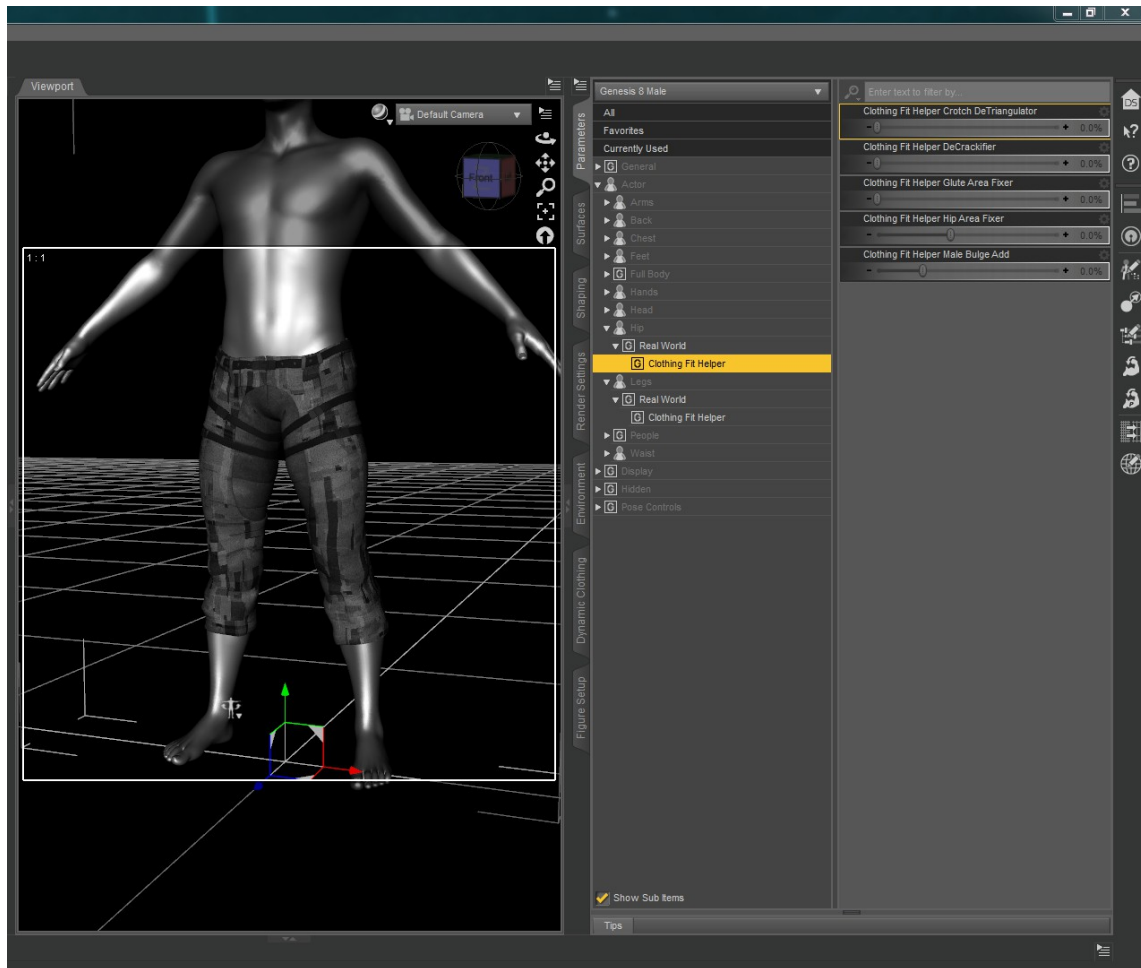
Viewport

Default Camera

Front

1 : 1

Parameters

Surfaces

Shaping

Render Settings

Environment

Dynamic Clothing

Figure Setup

Genesis 8 Male

All

Favorites

Currently Used

General

Actor

Arms

Back

Chest

Feet

Full Body

Hands

Head

Hip

Real World

Clothing Fit Helper

Legs

Real World

Clothing Fit Helper

People

Waist

Display

Hidden

Pose Controls

Show Sub Items

Tips

Enter text to filter by...

Clothing Fit Helper Crotch DeTriangulator

0.0%

Clothing Fit Helper DeCrackifier

0.0%

Clothing Fit Helper Glute Area Fixer

0.0%

Clothing Fit Helper Hip Area Fixer

0.0%

Clothing Fit Helper Male Bulge Add

0.0%

DS